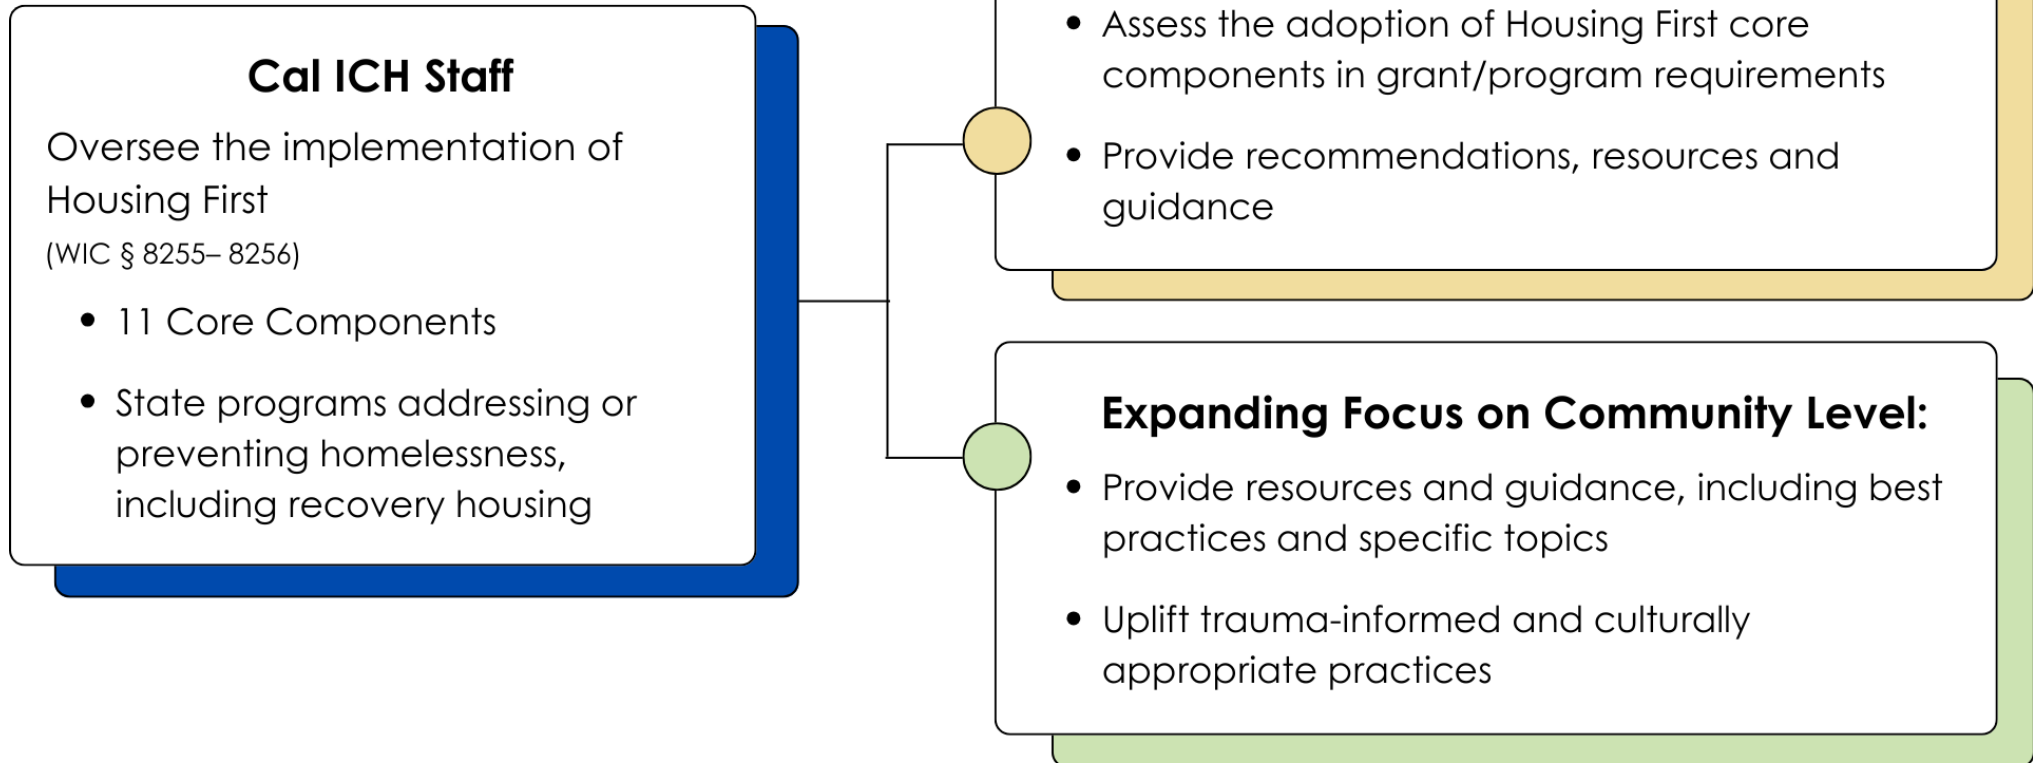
Cal ICH Staff

Oversee the implementation of Housing First

(WIC § 8255– 8256)

- 11 Core Components
- State programs addressing or preventing homelessness, including recovery housing

- Assess the adoption of Housing First core components in grant/program requirements
- Provide recommendations, resources and guidance

Expanding Focus on Community Level:

- Provide resources and guidance, including best practices and specific topics
- Uplift trauma-informed and culturally appropriate practices